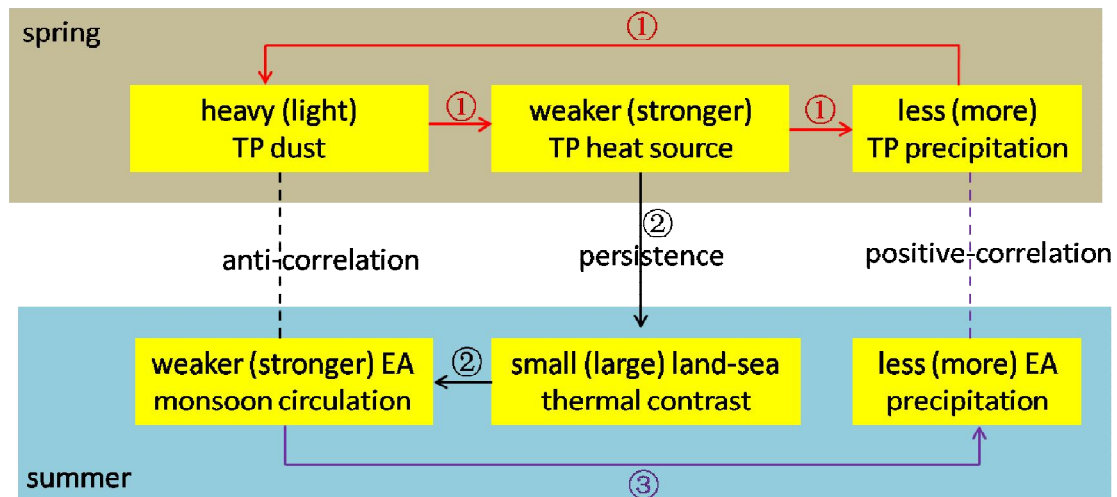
spring

①

heavy (light) TP dust

①

weaker (stronger) TP heat source

①

less (more) TP precipitation

anti-correlation

②

persistence

positive-correlation

weaker (stronger) EA monsoon circulation

②

small (large) land-sea thermal contrast

less (more) EA precipitation

summer

③